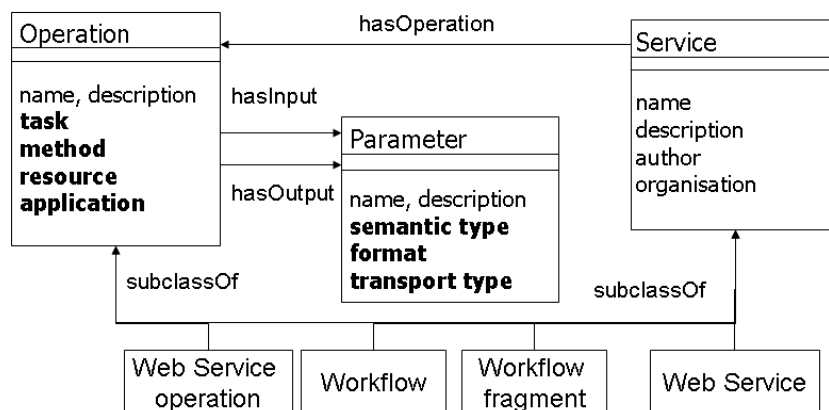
Operation

name, description
**task**
**method**
**resource**
**application**

hasOperation

Service

name
description
author
organisation

hasInput

hasOutput

Parameter

name, description
**semantic type**
**format**
**transport type**

subclassOf

subclassOf

Web Service operation

Workflow

Workflow fragment

Web Service